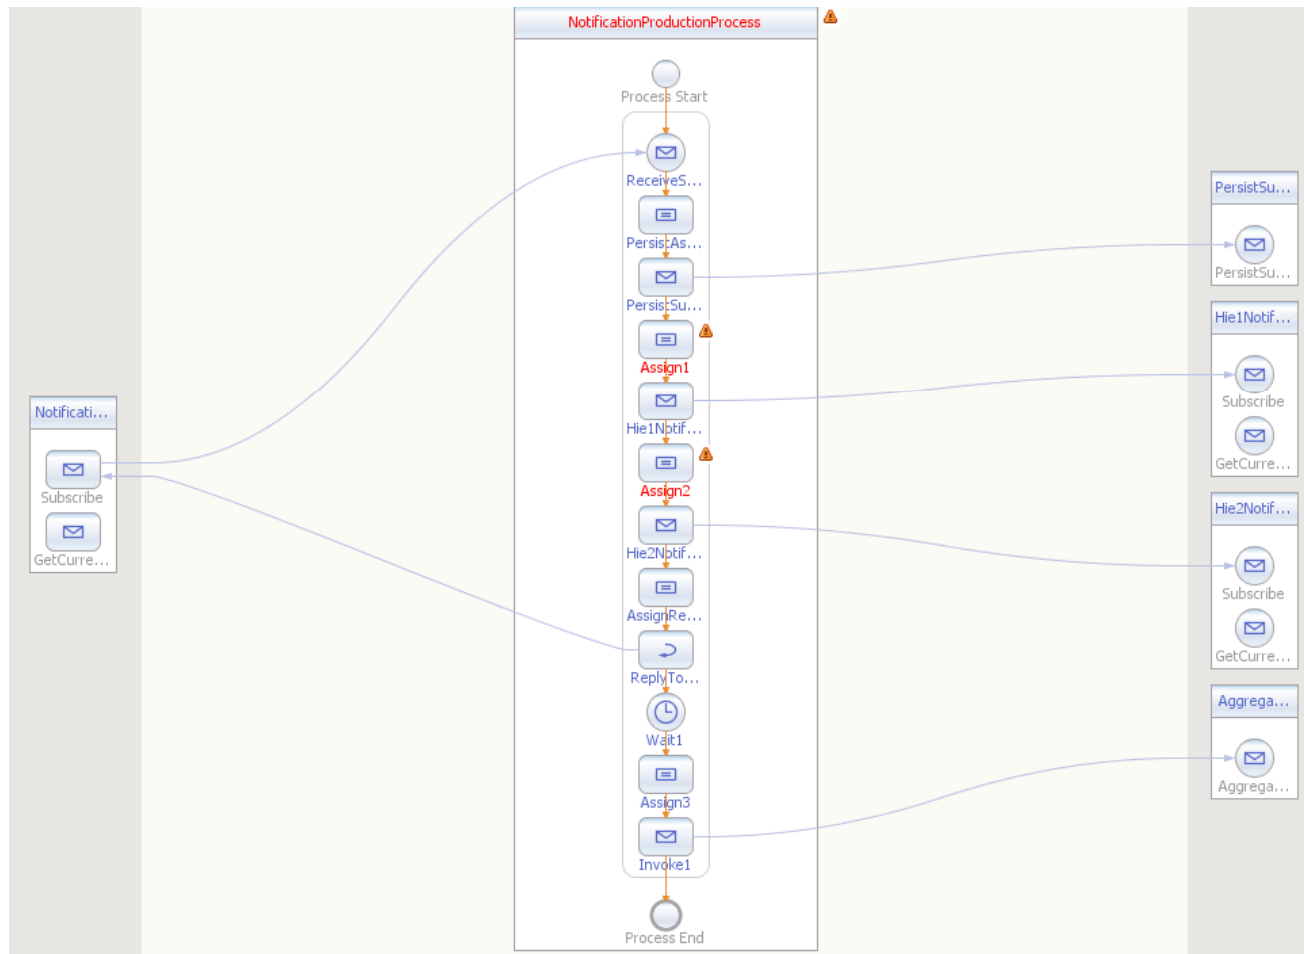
NotificationProductionProcess

Process Start

ReceiveS...

PersistAs...

PersistSu...

Assign1

Hie1Notif...

Assign2

Hie2Notif...

AssignRe...

ReplyTo...

Wait1

Assign3

Invoke1

Process End

Notificati...

Subscribe

GetCurre...

PersistSu...

PersistSu...

Hie1Notif...

Subscribe

GetCurre...

Hie2Notif...

Subscribe

GetCurre...

Aggrega...

Aggrega...